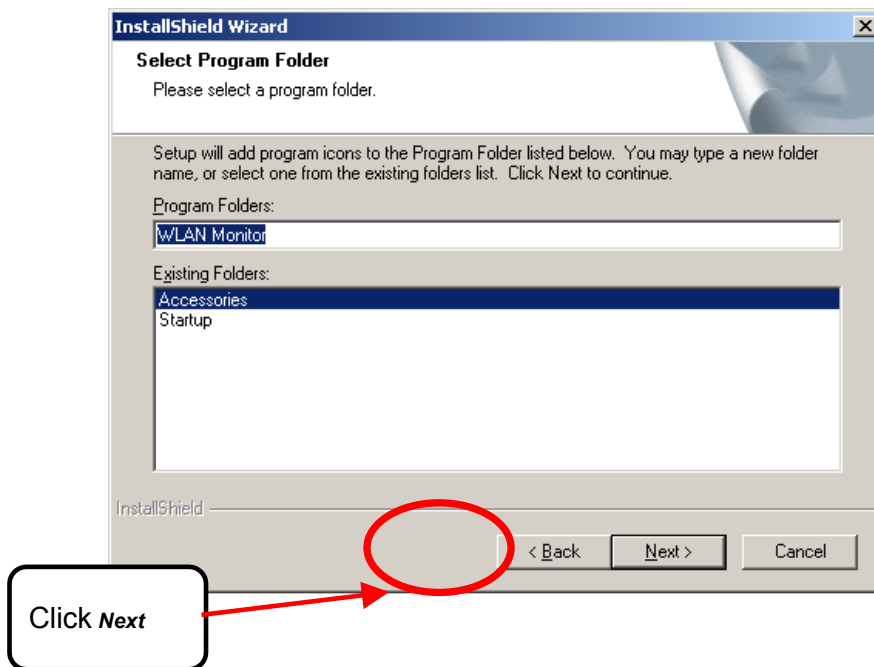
InstallShield Wizard

Select Program Folder

Please select a program folder.

Setup will add program icons to the Program Folder listed below. You may type a new folder name, or select one from the existing folders list. Click Next to continue.

Program Folders:

WLAN Monitor

Existing Folders:

Accessories
Startup

InstallShield

< Back

Next >

Cancel

Click Next